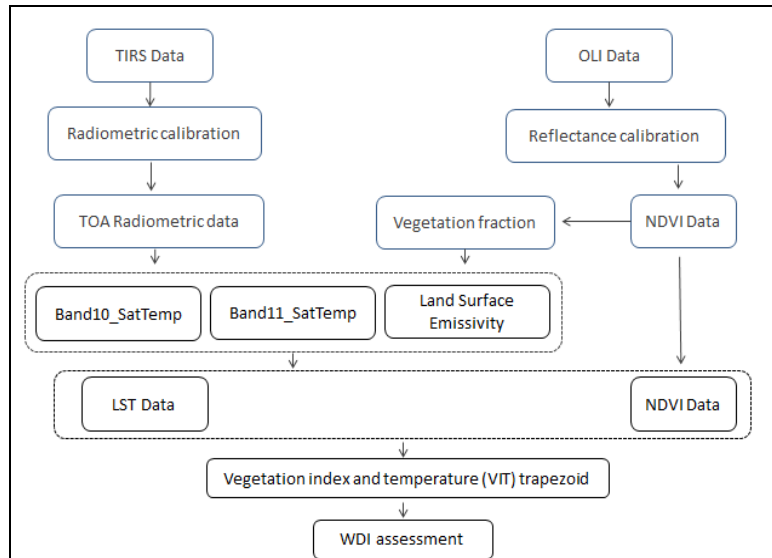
TIRS Data

Radiometric calibration

TOA Radiometric data

OLI Data

Reflectance calibration

NDVI Data

Vegetation fraction

Band10_SatTemp

Band11_SatTemp

Land Surface Emissivity

LST Data

NDVI Data

Vegetation index and temperature (VIT) trapezoid

WDI assessment